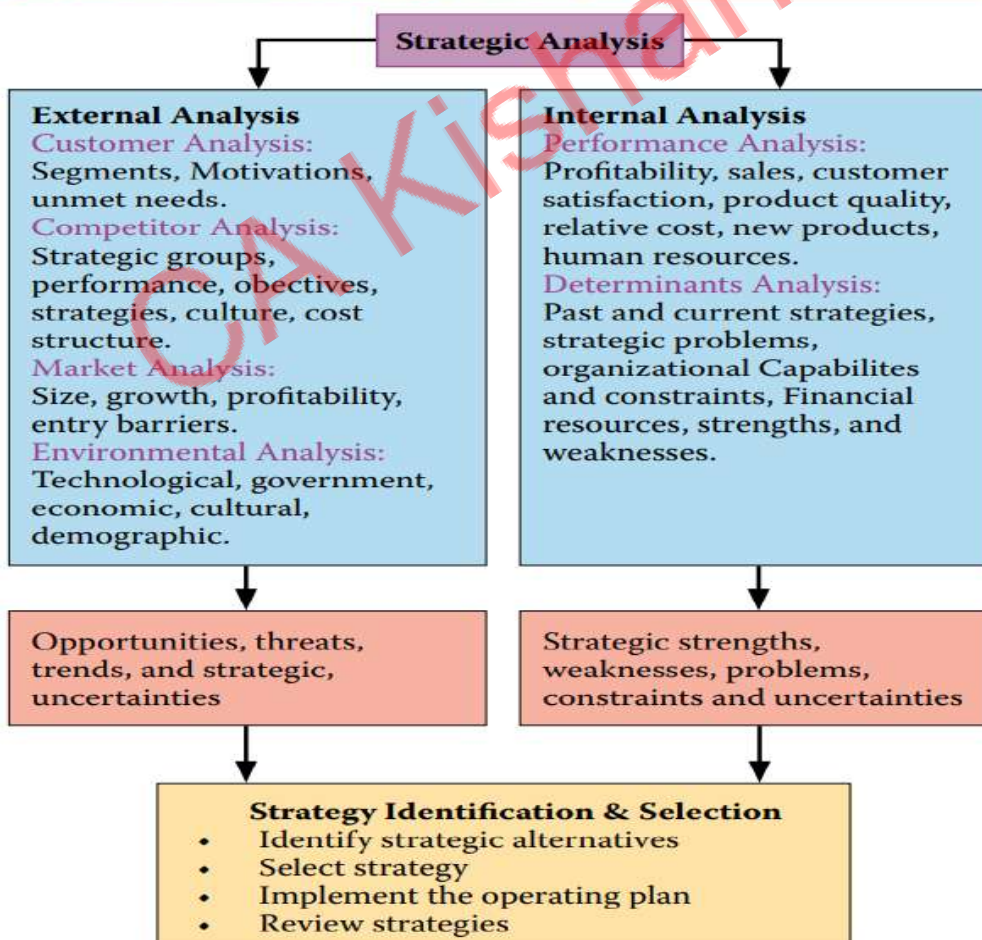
Strategic Analysis

External Analysis
Customer Analysis:
Segments, Motivations, unmet needs.
Competitor Analysis:
Strategic groups, performance, obectives, strategies, culture, cost structure.
Market Analysis:
Size, growth, profitability, entry barriers.
Environmental Analysis:
Technological, government, economic, cultural, demographic.

Internal Analysis
Performance Analysis:
Profitability, sales, customer satisfaction, product quality, relative cost, new products, human resources.
Determinants Analysis:
Past and current strategies, strategic problems, organizational Capabilites and constraints, Financial resources, strengths, and weaknesses.

Opportunities, threats, trends, and strategic, uncertainties

Strategic strengths, weaknesses, problems, constraints and uncertainties

Strategy Identification & Selection
• Identify strategic alternatives
• Select strategy
• Implement the operating plan
• Review strategies

CA Kishan